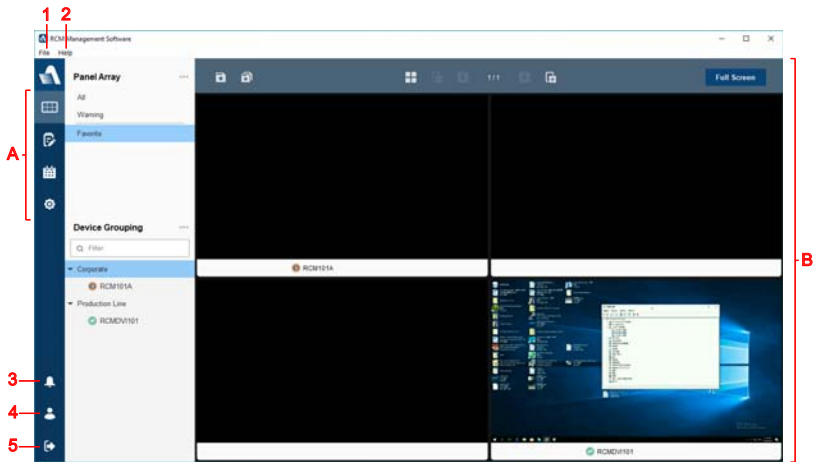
1 2

RCM Management Software

File Help

A

B

3

4

5

Panel Array

All

Warning

Favorite

Device Grouping

Filter

Corporate

RCM101A

Production Line

RCMDVI101

1/1

Full Screen

RCM101A

RCMDVI101